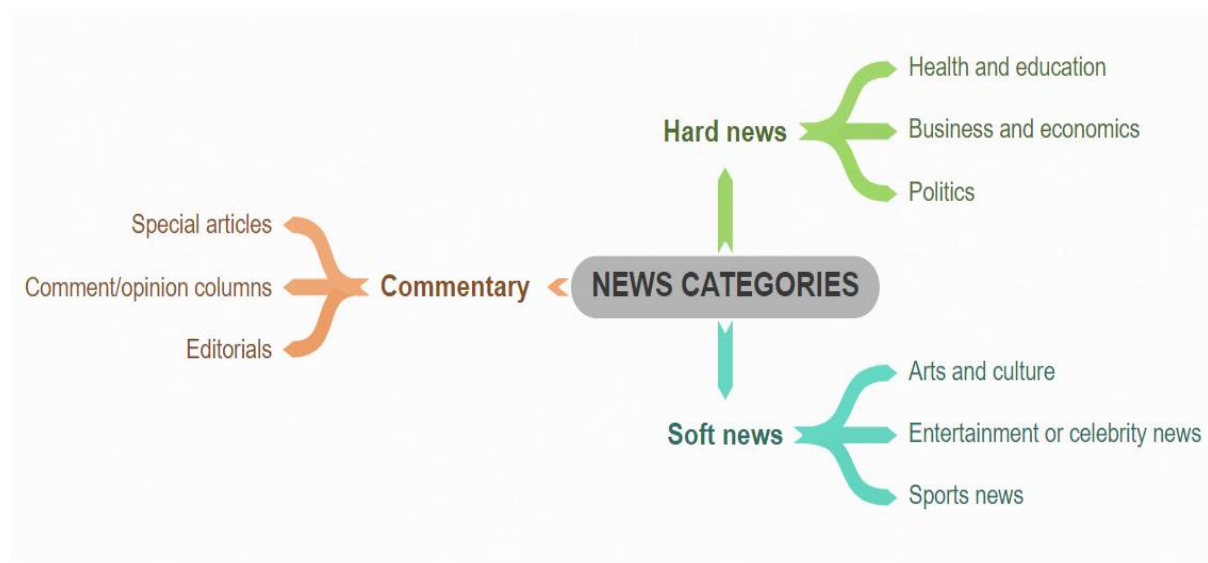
NEWS CATEGORIES

Hard news
Health and education
Business and economics
Politics

Commentary
Special articles
Comment/opinion columns
Editorials

Soft news
Arts and culture
Entertainment or celebrity news
Sports news